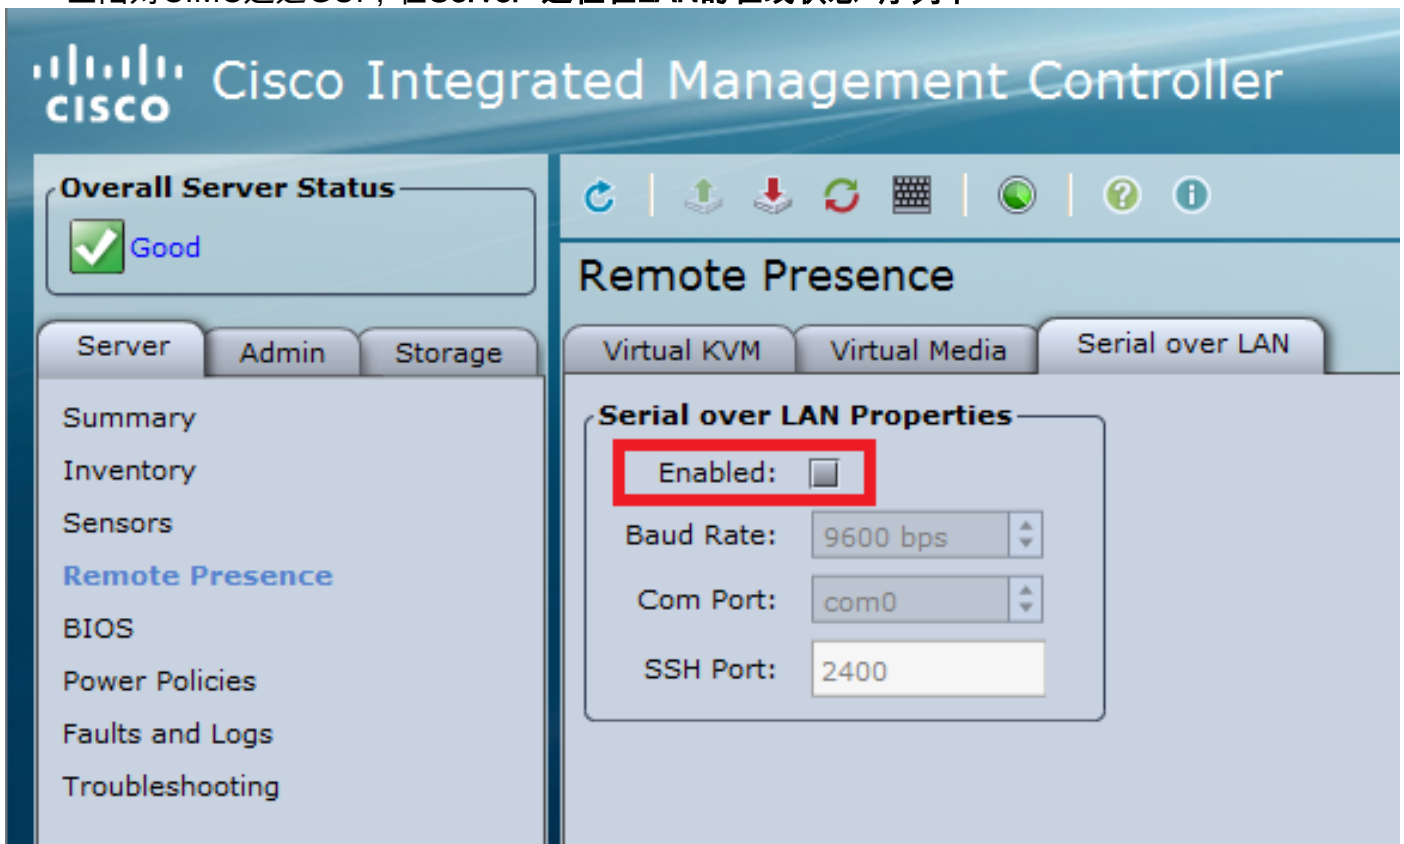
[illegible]

cisco Cisco Integrated Management Controller

Overall Server Status
Good

Server | Admin | Storage

Summary
Inventory
Sensors
Remote Presence
BIOS
Power Policies
Faults and Logs
Troubleshooting

Remote Presence

Virtual KVM | Virtual Media | Serial over LAN

Serial over LAN Properties
Enabled:
Baud Rate: 9600 bps
Com Port: com0
SSH Port: 2400